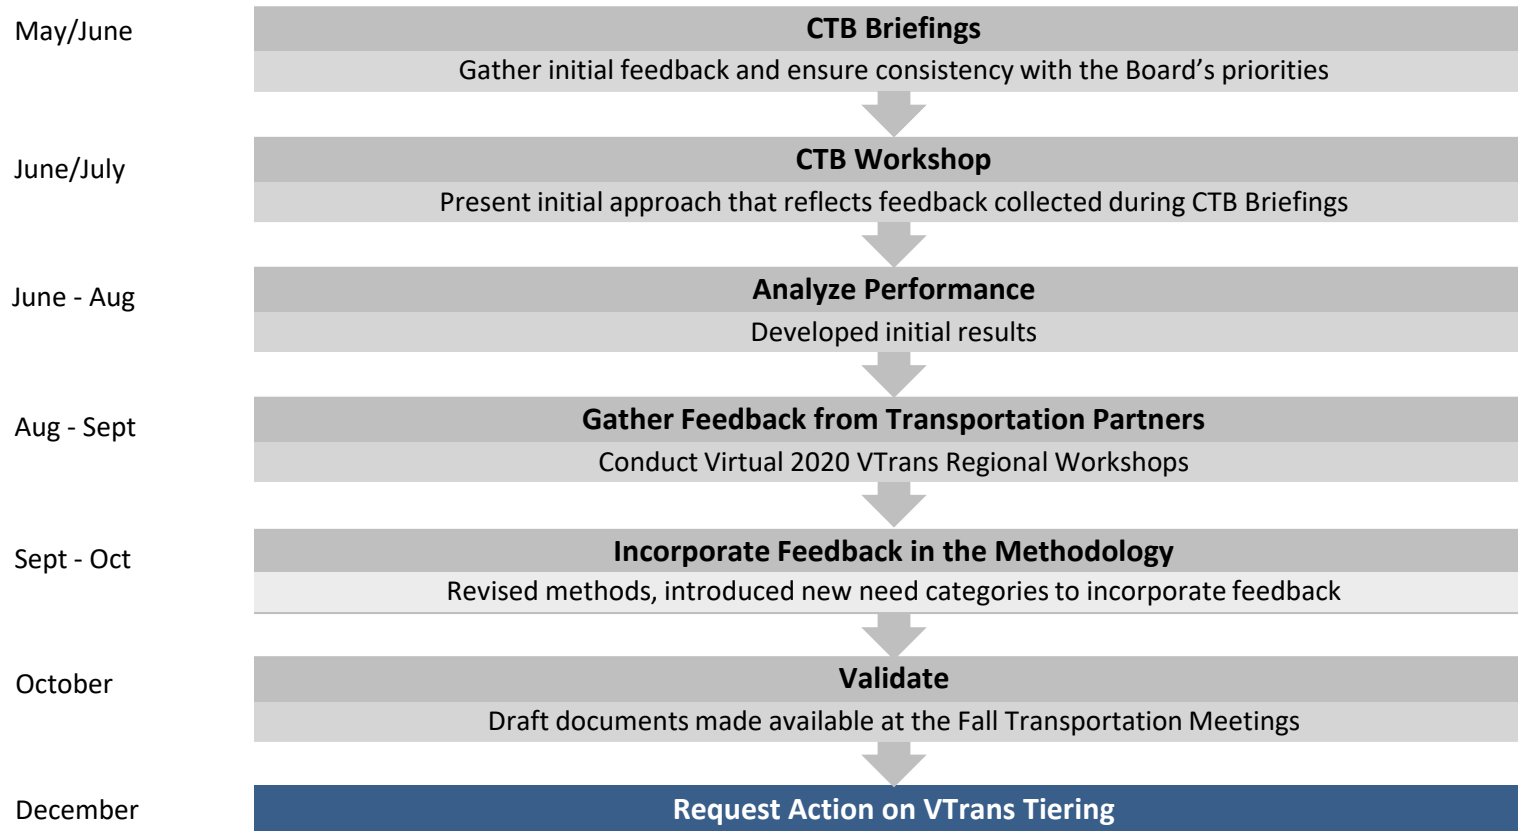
May/June

CTB Briefings

Gather initial feedback and ensure consistency with the Board's priorities

June/July

CTB Workshop

Present initial approach that reflects feedback collected during CTB Briefings

June - Aug

Analyze Performance

Developed initial results

Aug - Sept

Gather Feedback from Transportation Partners

Conduct Virtual 2020 VTrans Regional Workshops

Sept - Oct

Incorporate Feedback in the Methodology

Revised methods, introduced new need categories to incorporate feedback

October

Validate

Draft documents made available at the Fall Transportation Meetings

December

Request Action on VTrans Tiering